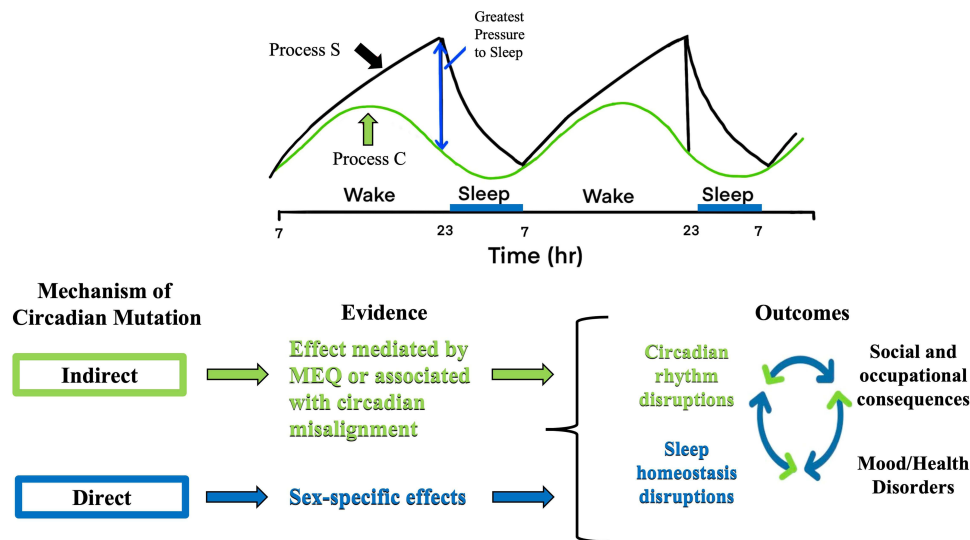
Greatest Pressure to Sleep

Process S

Process C

Wake

Sleep

Wake

Sleep

7

23

7

23

7

Time (hr)

Mechanism of Circadian Mutation

Evidence

Outcomes

Indirect

Effect mediated by MEQ or associated with circadian misalignment

Direct

Sex-specific effects

Circadian rhythm disruptions

Sleep homeostasis disruptions

Social and occupational consequences

Mood/Health Disorders